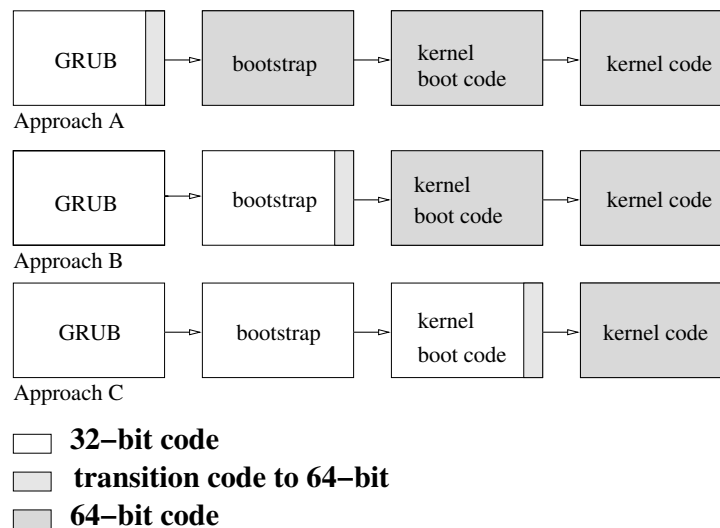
GRUB
bootstrap
kernel boot code
kernel code
Approach A

GRUB
bootstrap
kernel boot code
kernel code
Approach B

GRUB
bootstrap
kernel boot code
kernel code
Approach C

32−bit code
transition code to 64−bit
64−bit code